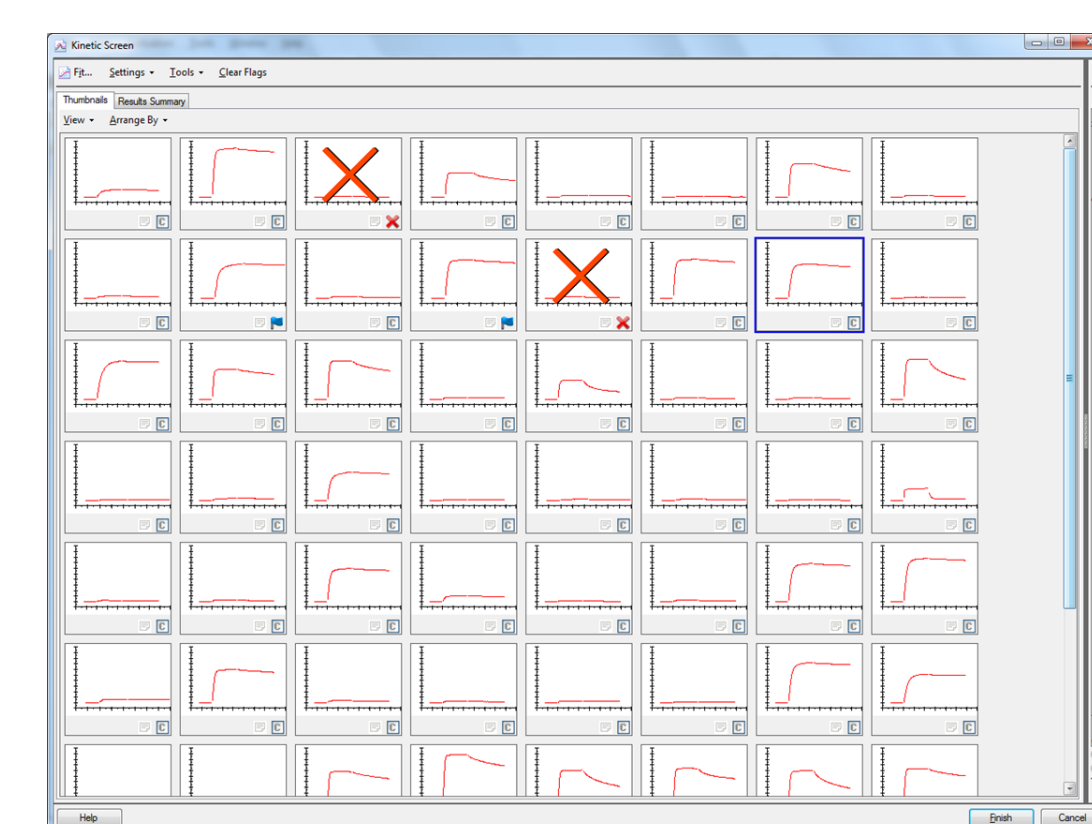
Kinetic Screen

Fit... Settings Tools Clear Flags

Thumbnails Results Summary

View Arrange By

C C C C C C C
C C C C C C
C C C C C C C C
C C C C C C C C
C C C C C C C C
C C C C C C C C

Help Finish Cancel